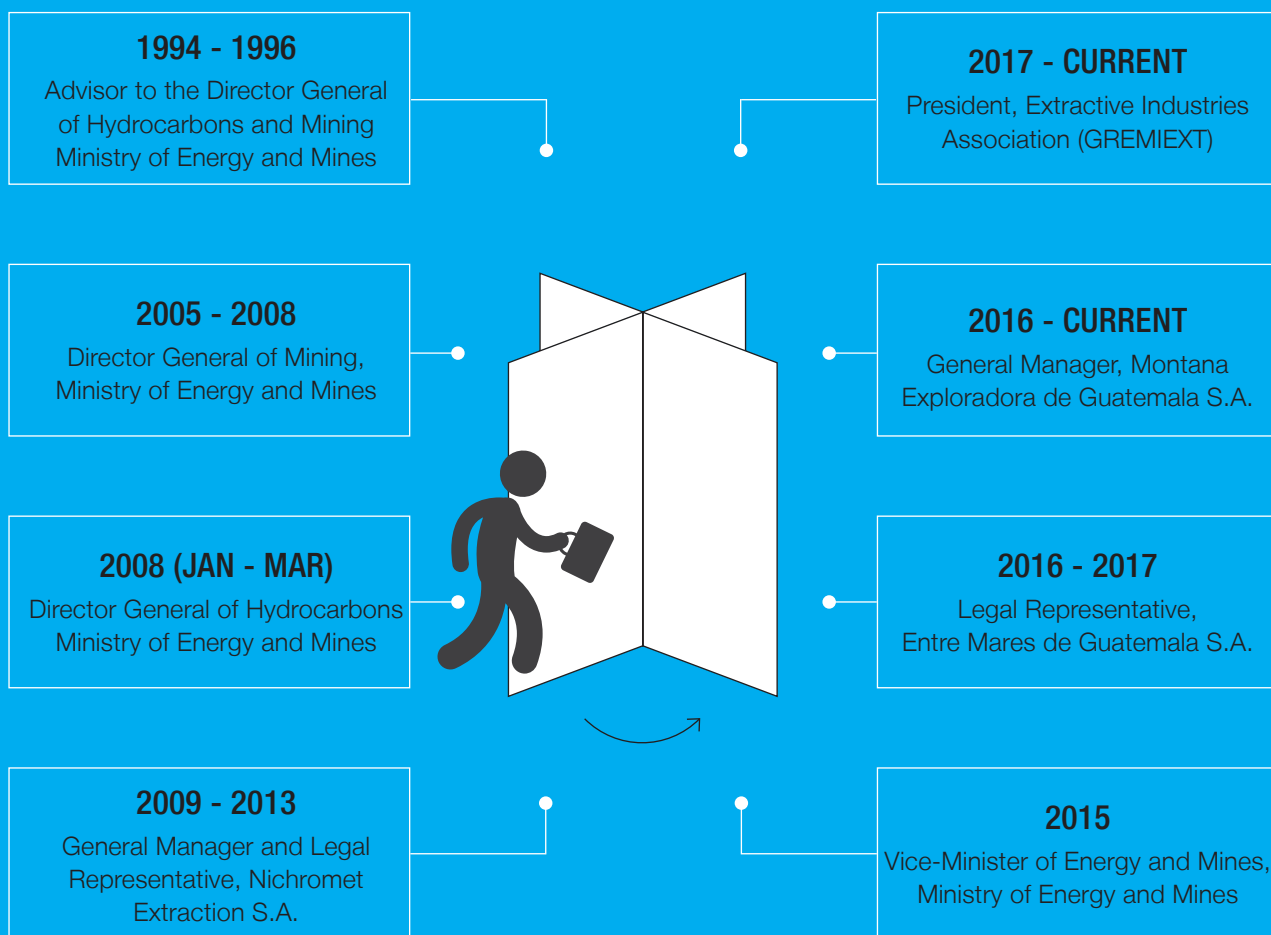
1994 - 1996
Advisor to the Director General of Hydrocarbons and Mining Ministry of Energy and Mines

2017 - CURRENT
President, Extractive Industries Association (GREMIEXT)

2005 - 2008
Director General of Mining, Ministry of Energy and Mines

2016 - CURRENT
General Manager, Montana Exploradora de Guatemala S.A.

2008 (JAN - MAR)
Director General of Hydrocarbons Ministry of Energy and Mines

2016 - 2017
Legal Representative, Entre Mares de Guatemala S.A.

2009 - 2013
General Manager and Legal Representative, Nichromet Extraction S.A.

2015
Vice-Minister of Energy and Mines, Ministry of Energy and Mines